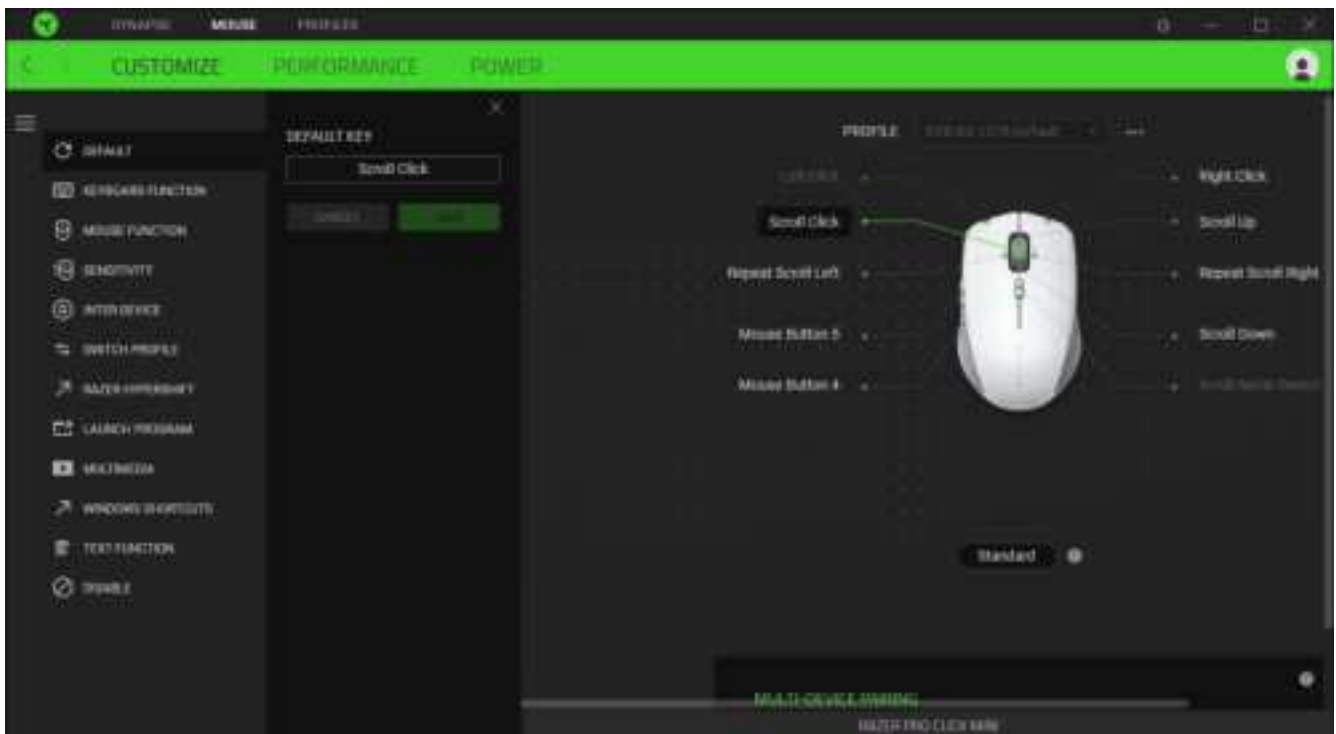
SYNAPSE MOUSE PROFILES

CUSTOMIZE PERFORMANCE POWER

DEFAULT
KEYBOARD FUNCTION
MOUSE FUNCTION
SENSITIVITY
INTER-DEVICE
SWITCH PROFILE
RAZER HYPERSHIFT
LAUNCH PROGRAM
MULTIMEDIA
WINDOWS SHORTCUTS
TEXT FUNCTION
DISABLE

DEFAULT KEY
Scroll Click
CANCEL SAVE

PROFILE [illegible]

Left Click
Scroll Click
Repeat Scroll Left
Mouse Button 5
Mouse Button 4
Right Click
Scroll Up
Repeat Scroll Right
Scroll Down
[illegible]

Standard

MULTI-DEVICE PAIRING
RAZER PRO CLICK MINI